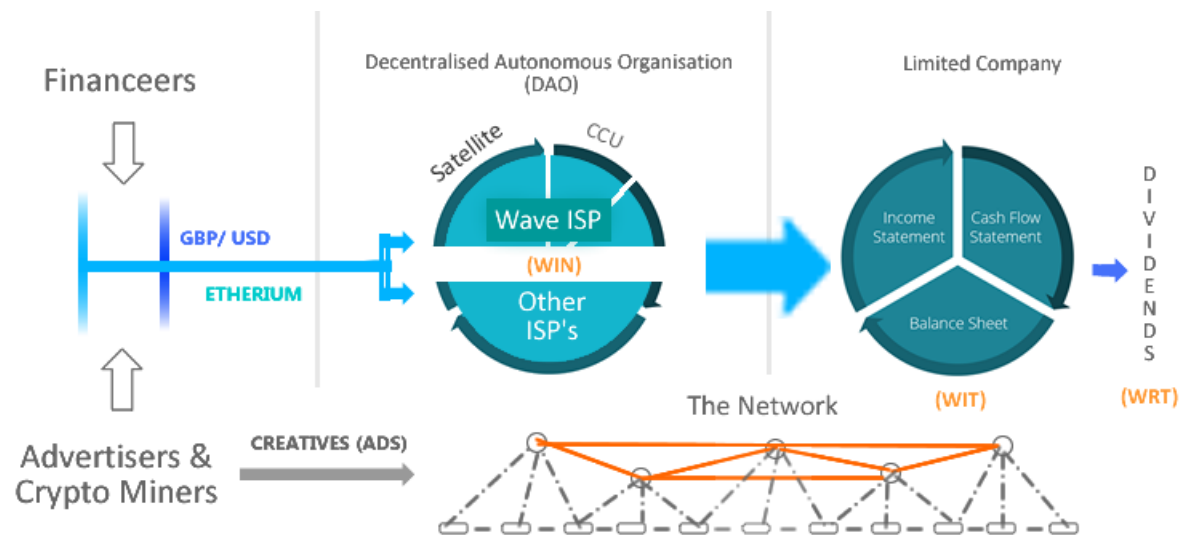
Financeers

GBP/ USD

ETHERIUM

Advertisers & Crypto Miners

CREATIVES (ADS)

Decentralised Autonomous Organisation (DAO)

Satellite

CCU

Wave ISP

(WIN)

Other ISP's

The Network

Limited Company

Income Statement

Cash Flow Statement

Balance Sheet

(WIT)

D I V I D E N D S

(WRT)